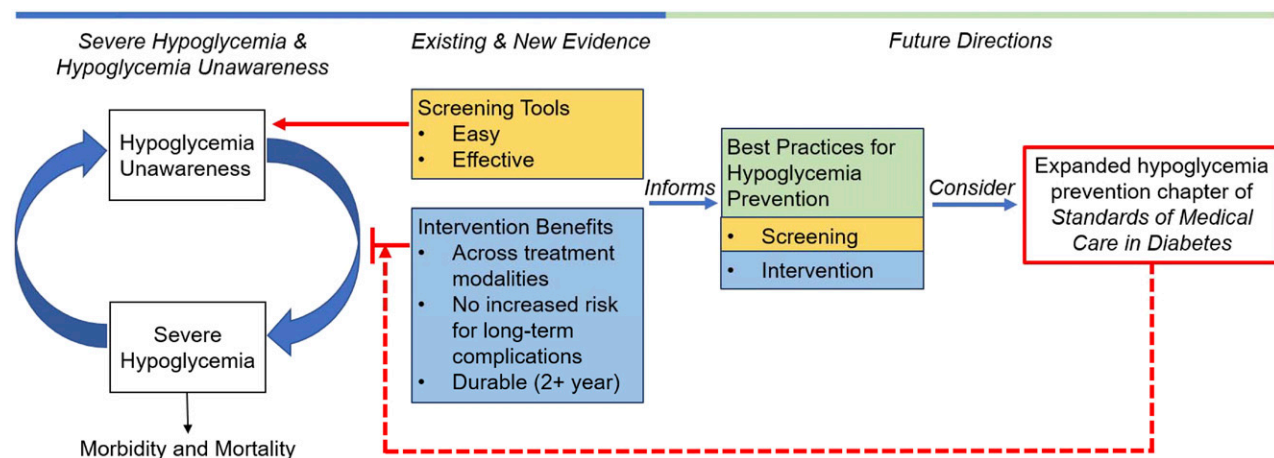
Severe Hypoglycemia & Hypoglycemia Unawareness

Existing & New Evidence

Future Directions

Hypoglycemia Unawareness

Severe Hypoglycemia

Morbidity and Mortality

Screening Tools
• Easy
• Effective

Intervention Benefits
• Across treatment modalities
• No increased risk for long-term complications
• Durable (2+ year)

Informs

Best Practices for Hypoglycemia Prevention
• Screening
• Intervention

Consider

Expanded hypoglycemia prevention chapter of Standards of Medical Care in Diabetes